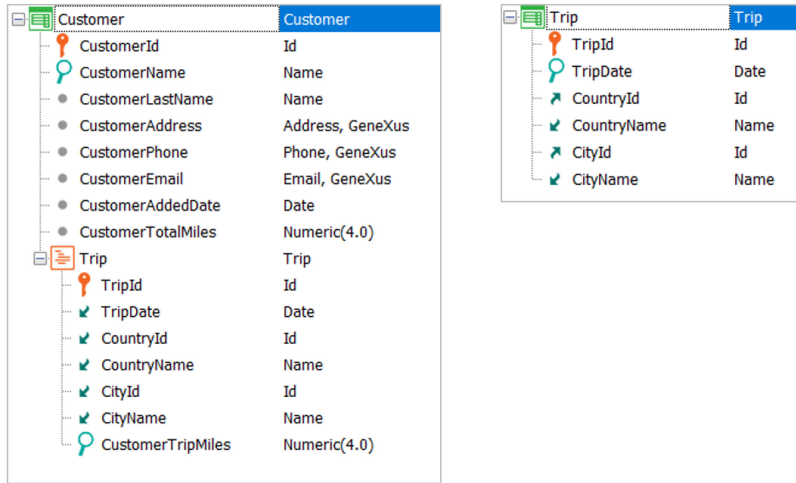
| | |
|---|---|
| Customer | Customer |
| CustomerId | Id |
| CustomerName | Name |
| CustomerLastName | Name |
| CustomerAddress | Address, GeneXus |
| CustomerPhone | Phone, GeneXus |
| CustomerEmail | Email, GeneXus |
| CustomerAddedDate | Date |
| CustomerTotalMiles | Numeric(4.0) |
| Trip | Trip |
| TripId | Id |
| TripDate | Date |
| CountryId | Id |
| CountryName | Name |
| CityId | Id |
| CityName | Name |
| CustomerTripMiles | Numeric(4.0) |

| | |
|---|---|
| Trip | Trip |
| TripId | Id |
| TripDate | Date |
| CountryId | Id |
| CountryName | Name |
| CityId | Id |
| CityName | Name |